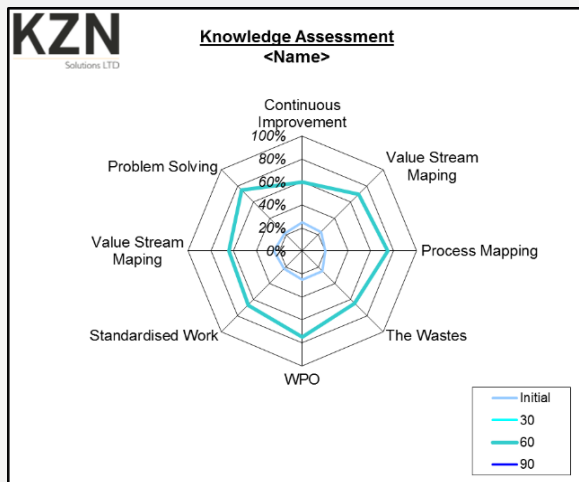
KZN
Solutions LTD

Knowledge Assessment
<Name>

Continuous Improvement
100%
80%
60%
40%
20%
0%
Value Stream Maping
Process Mapping
The Wastes
WPO
Standardised Work
Value Stream Maping
Problem Solving

Initial
30
60
90